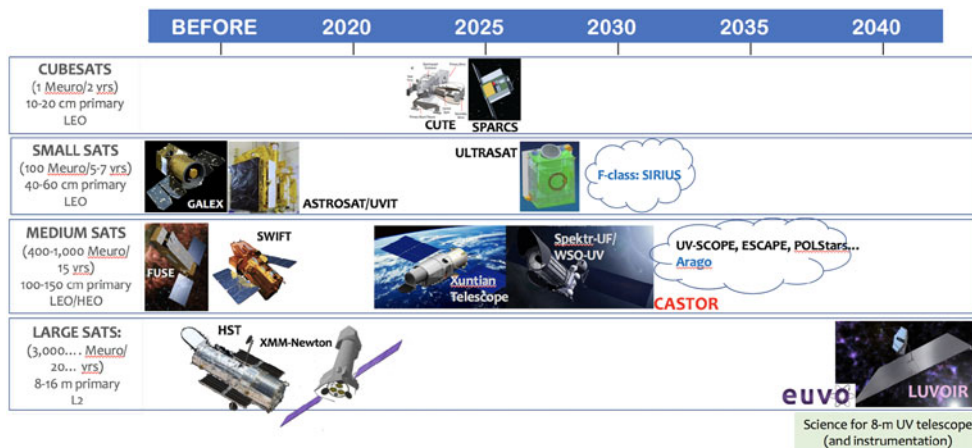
BEFORE 2020 2025 2030 2035 2040

CUBESATS
(1 Meuro/2 yrs)
10-20 cm primary
LEO

CUTE
SPARCS

SMALL SATS
(100 Meuro/5-7 yrs)
40-60 cm primary
LEO

GALEX
ASTROSAT/UVIT
ULTRASAT
F-class: SIRIUS

MEDIUM SATS
(400-1,000 Meuro/ 15 yrs)
100-150 cm primary
LEO/HEO

FUSE
SWIFT
Xuntian Telescope
Spektr-UF/ WSO-UV
CASTOR
UV-SCOPE, ESCAPE, POLStars…
Arago

LARGE SATS:
(3,000…. Meuro/ 20… yrs)
8-16 m primary
L2

HST
XMM-Newton
euvo
LUVOIR
Science for 8-m UV telescope (and instrumentation)